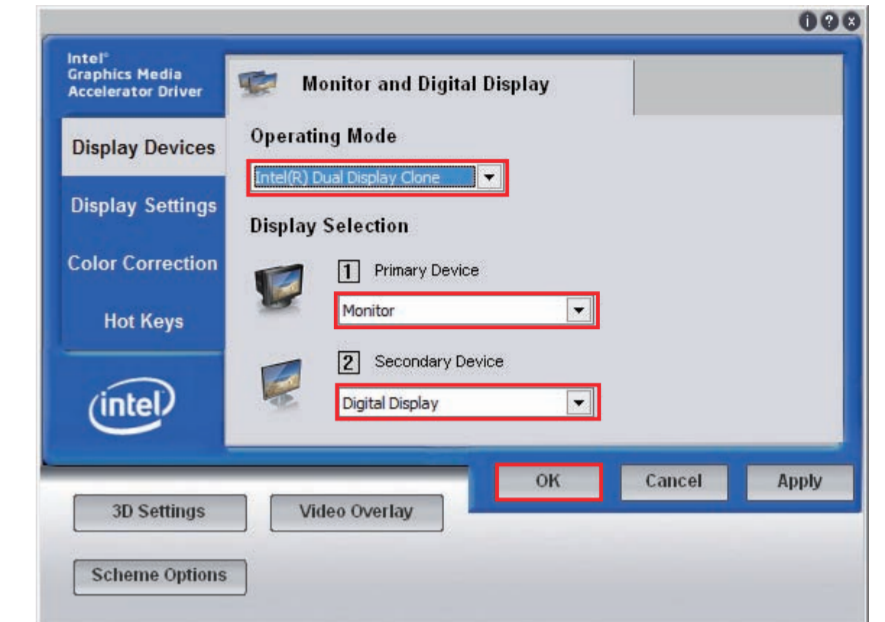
Intel®
Graphics Media
Accelerator Driver

Display Devices

Display Settings

Color Correction

Hot Keys

intel

Monitor and Digital Display

Operating Mode

Intel(R) Dual Display Clone

Display Selection

1 Primary Device

Monitor

2 Secondary Device

Digital Display

OK

Cancel

Apply

3D Settings

Video Overlay

Scheme Options